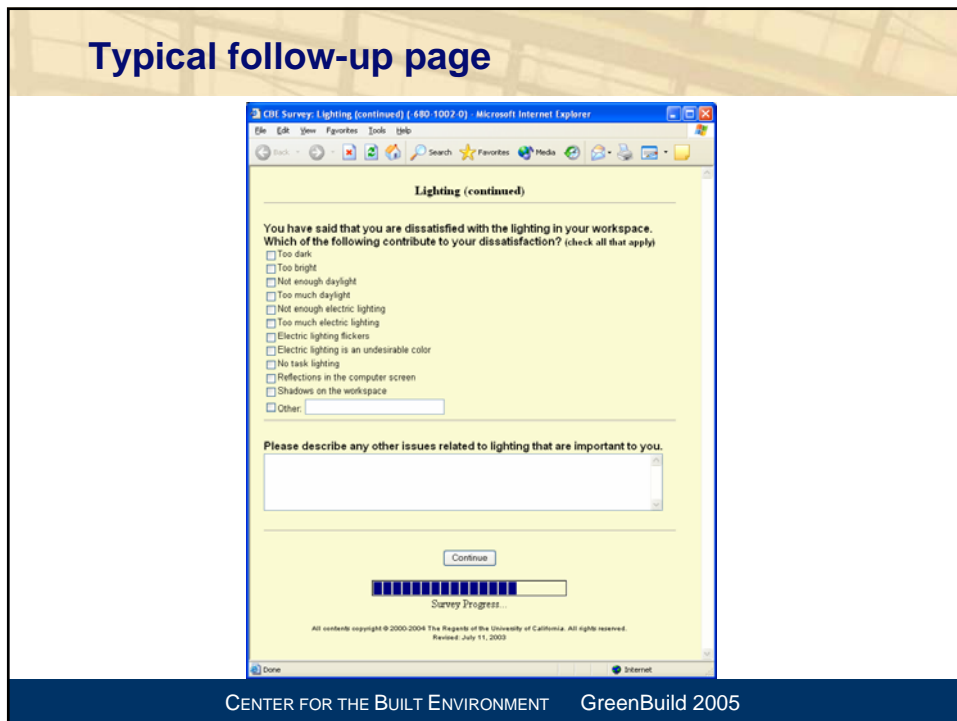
Typical follow-up page

CBE Survey: Lighting (continued) (-680-1002-0) - Microsoft Internet Explorer

File Edit View Favorites Tools Help

Back Search Favorites Media

Lighting (continued)

You have said that you are dissatisfied with the lighting in your workspace. Which of the following contribute to your dissatisfaction? (check all that apply)

Too dark
Too bright
Not enough daylight
Too much daylight
Not enough electric lighting
Too much electric lighting
Electric lighting flickers
Electric lighting is an undesirable color
No task lighting
Reflections in the computer screen
Shadows on the workspace
Other:

Please describe any other issues related to lighting that are important to you.

Continue

Survey Progress...

All contents copyright © 2000-2004 The Regents of the University of California. All rights reserved. Revised: July 11, 2003

Done

Internet

CENTER FOR THE BUILT ENVIRONMENT GreenBuild 2005